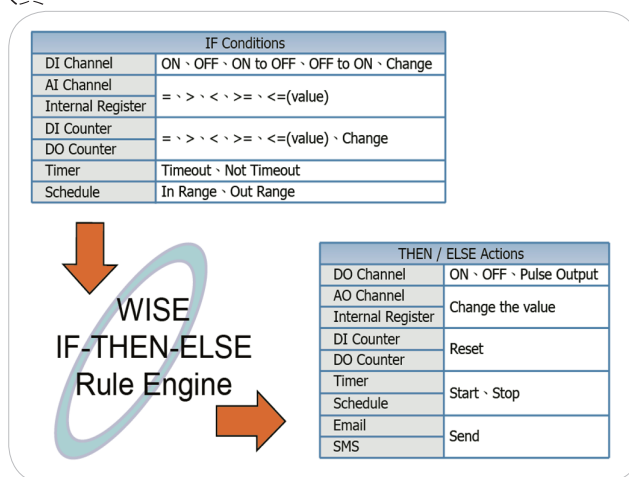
| IF Conditions | |
|---|---|
| DI Channel | ON、OFF、ON to OFF、OFF to ON、Change |
| AI Channel | =、>、<、>=、<=(value) |
| Internal Register | |
| DI Counter | =、>、<、>=、<=(value)、Change |
| DO Counter | |
| Timer | Timeout、Not Timeout |
| Schedule | In Range、Out Range |

WISE IF-THEN-ELSE Rule Engine

| THEN / ELSE Actions | |
|---|---|
| DO Channel | ON、OFF、Pulse Output |
| AO Channel | Change the value |
| Internal Register | |
| DI Counter | Reset |
| DO Counter | |
| Timer | Start、Stop |
| Schedule | |
| Email | Send |
| SMS | |